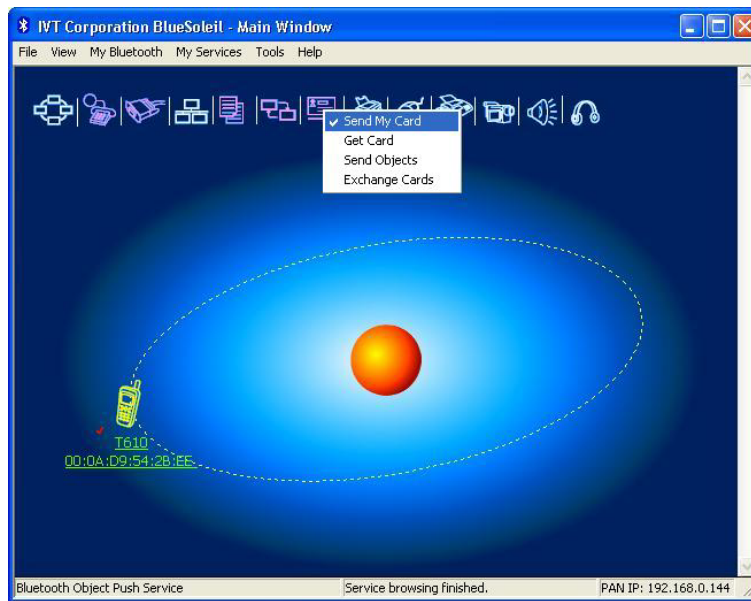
IVT Corporation BlueSoleil - Main Window

File View My Bluetooth My Services Tools Help

Send My Card
Get Card
Send Objects
Exchange Cards

T610
00:0A:D9:54:2B:EE

Bluetooth Object Push Service | Service browsing finished. | PAN IP: 192.168.0.144